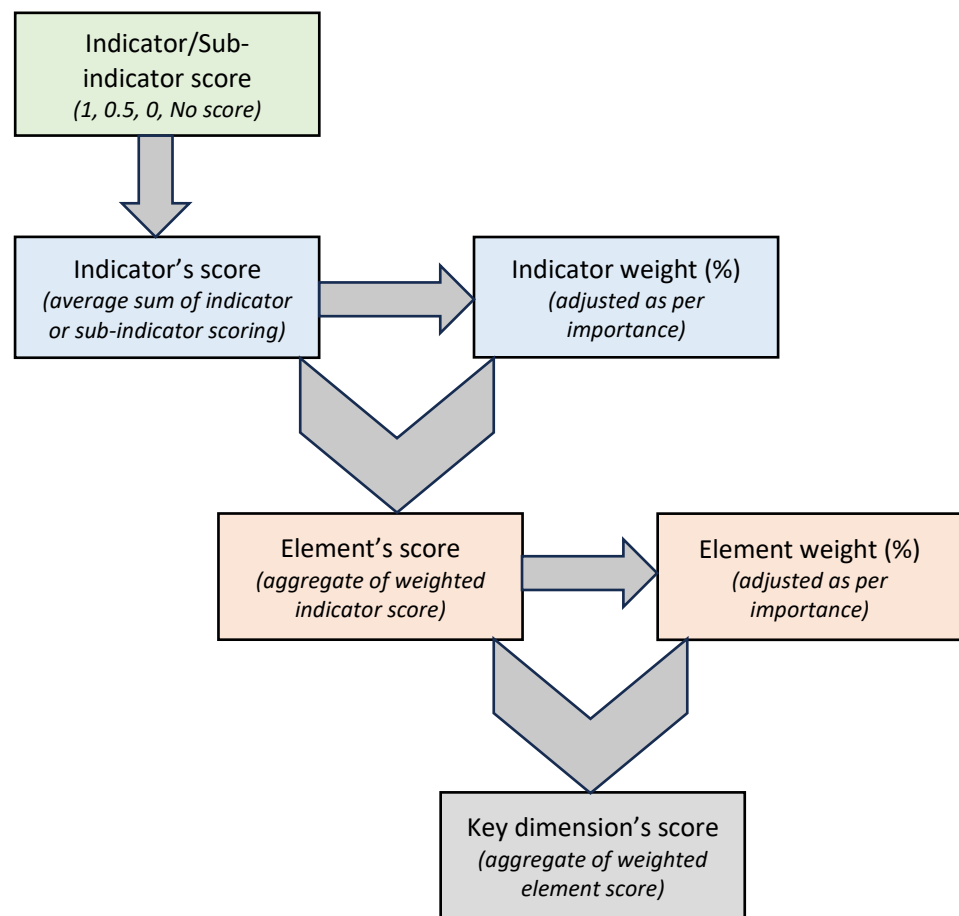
Indicator/Sub-indicator score
(1, 0.5, 0, No score)

Indicator's score
(average sum of indicator or sub-indicator scoring)

Indicator weight (%)
(adjusted as per importance)

Element's score
(aggregate of weighted indicator score)

Element weight (%)
(adjusted as per importance)

Key dimension's score
(aggregate of weighted element score)